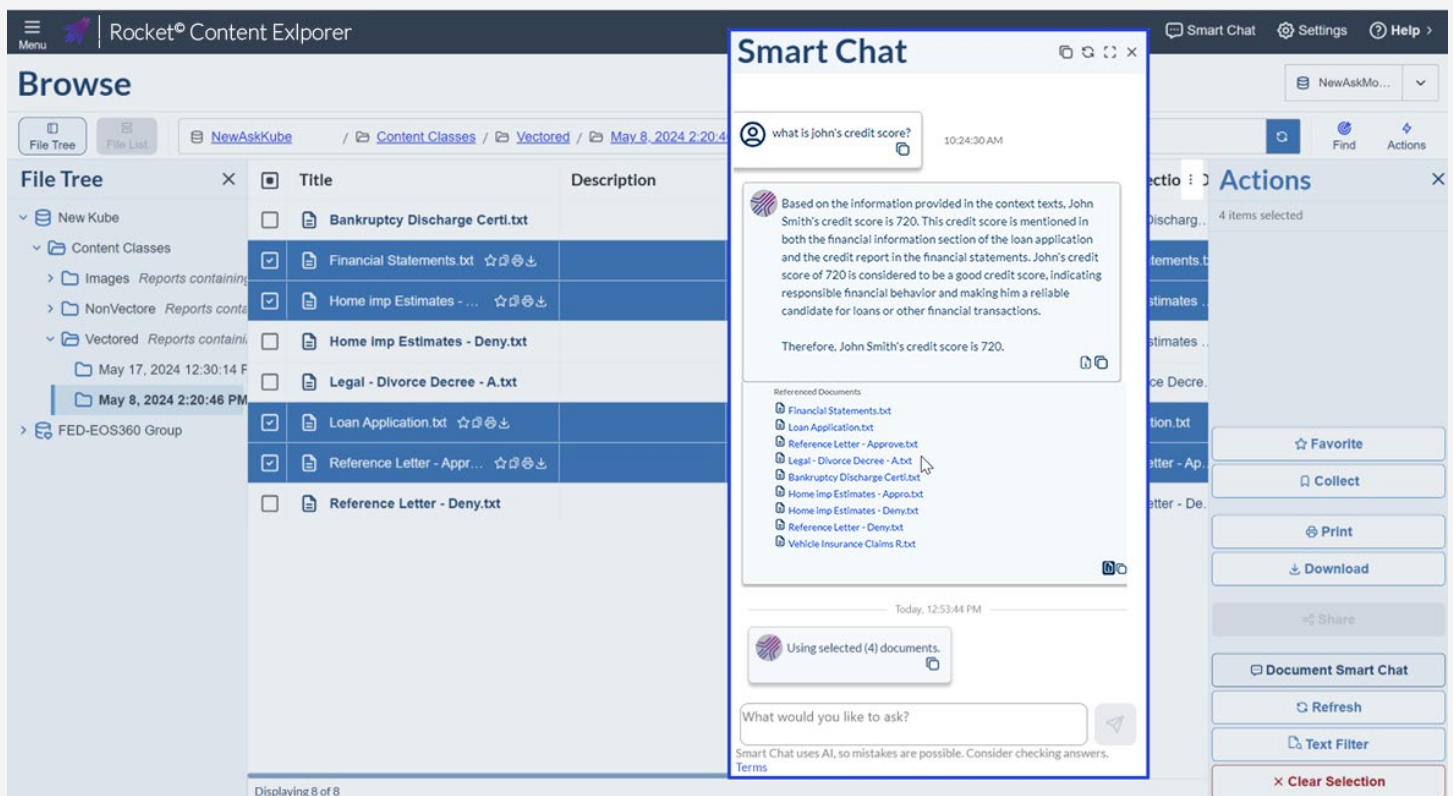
Menu
Rocket© Content Exlporer
Smart Chat  Settings  Help
Browse
NewAskMo...
File Tree  File List
NewAskKube / Content Classes / Vectored / May 8, 2024 2:20:4
Find  Actions
File Tree
New Kube
Content Classes
Images Reports containing
NonVectore Reports conta
Vectored Reports containi
May 17, 2024 12:30:14 F
May 8, 2024 2:20:46 PM
FED-EOS360 Group

| | Title | Description | ectio |
|---|---|---|---|
| | Bankruptcy Discharge Certi.txt | | Discharg. |
| | Financial Statements.txt | | tements.t |
| | Home imp Estimates - ... | | stimates . |
| | Home imp Estimates - Deny.txt | | stimates . |
| | Legal - Divorce Decree - A.txt | | ce Decre. |
| | Loan Application.txt | | tion.txt |
| | Reference Letter - Appr... | | etter - Ap. |
| | Reference Letter - Deny.txt | | etter - De. |

Displaying 8 of 8

Smart Chat
what is john's credit score?
10:24:30 AM
Based on the information provided in the context texts, John Smith's credit score is 720. This credit score is mentioned in both the financial information section of the loan application and the credit report in the financial statements. John's credit score of 720 is considered to be a good credit score, indicating responsible financial behavior and making him a reliable candidate for loans or other financial transactions.

Therefore, John Smith's credit score is 720.

Referenced Documents
Financial Statements.txt
Loan Application.txt
Reference Letter - Approve.txt
Legal - Divorce Decree - A.txt
Bankruptcy Discharge Certi.txt
Home imp Estimates - Appro.txt
Home imp Estimates - Deny.txt
Reference Letter - Deny.txt
Vehicle Insurance Claims R.txt
Today, 12:53:44 PM
Using selected (4) documents.
What would you like to ask?
Smart Chat uses AI, so mistakes are possible. Consider checking answers.
Terms

Actions
4 items selected
Favorite
Collect
Print
Download
Share
Document Smart Chat
Refresh
Text Filter
× Clear Selection